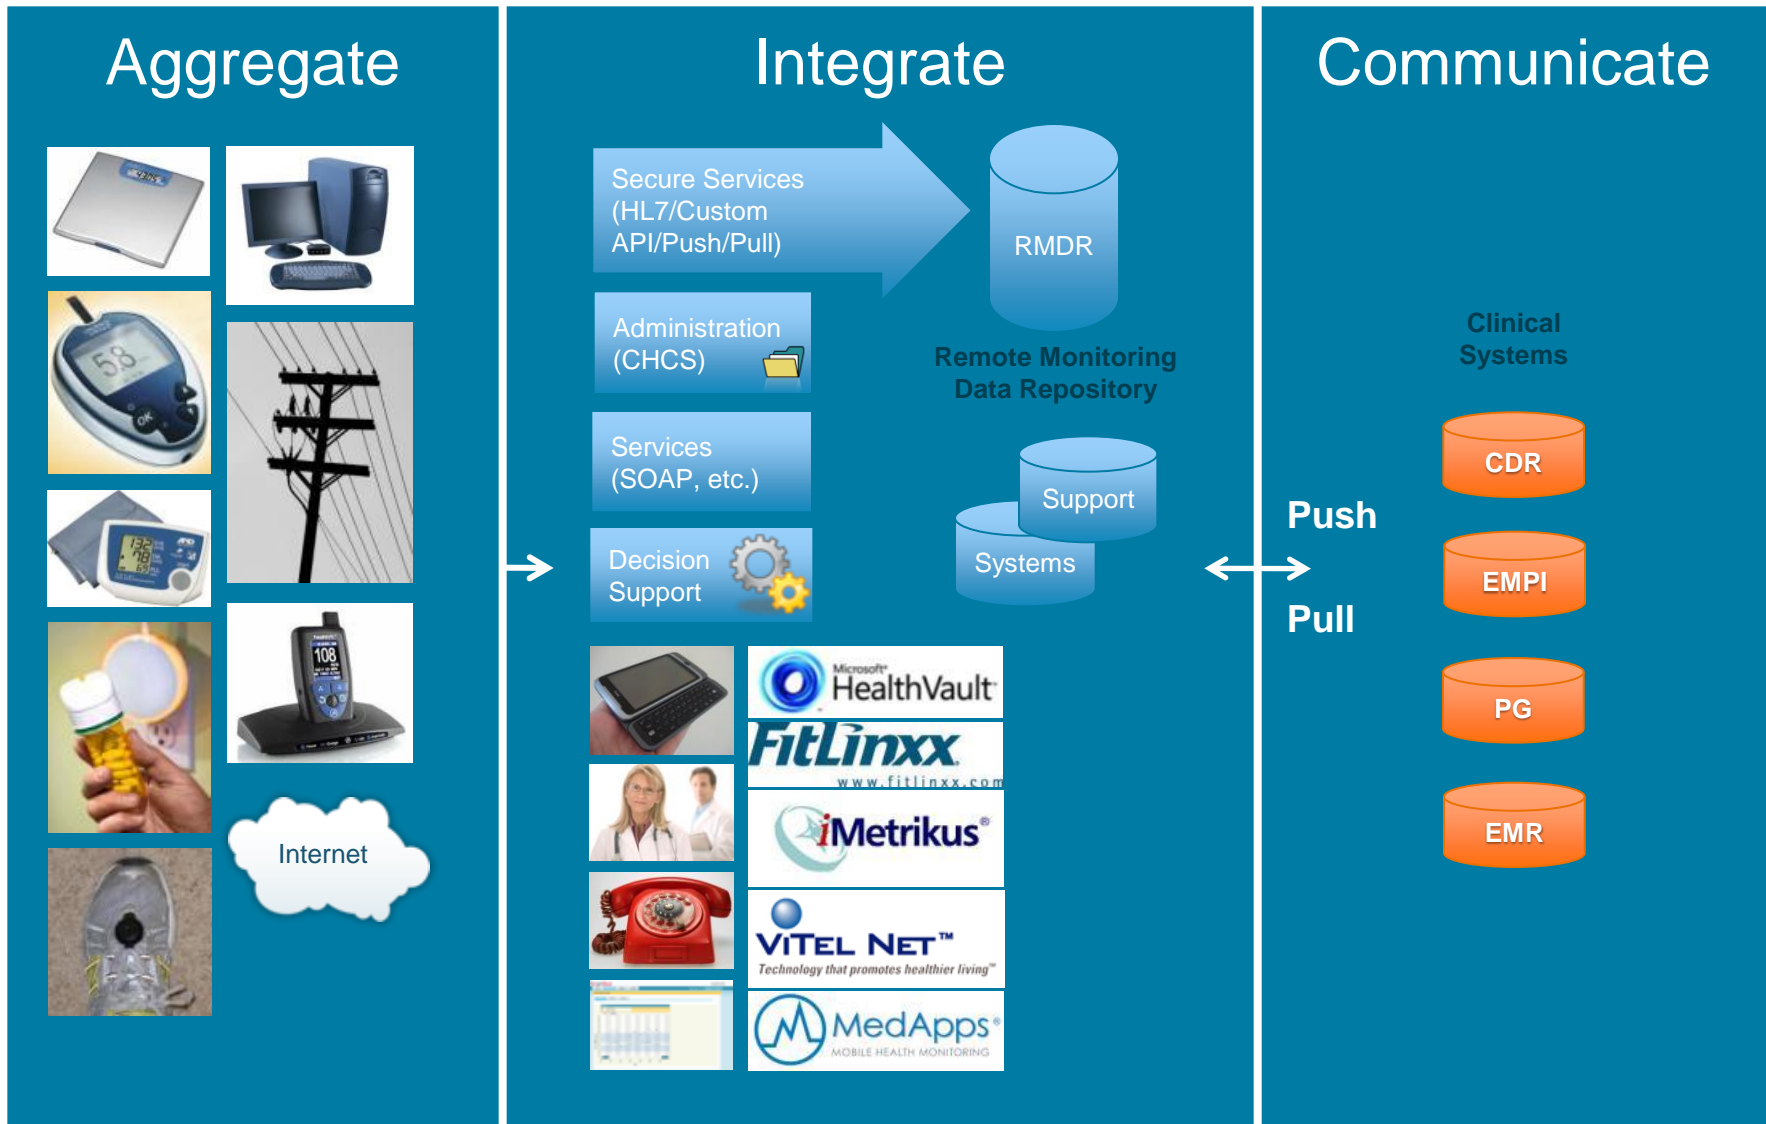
Aggregate

58

OK

132
78
65

108

Internet

Integrate

Secure Services (HL7/Custom API/Push/Pull)

RMDR

Remote Monitoring Data Repository

Administration (CHCS)

Services (SOAP, etc.)

Decision Support

Support

Systems

Microsoft HealthVault

FitLinxx
www.fitlinxx.com

iMetrikus®

ViTEL NET™
Technology that promotes healthier living™

MedApps®
MOBILE HEALTH MONITORING

Communicate

Clinical Systems

Push

Pull

CDR

EMPI

PG

EMR